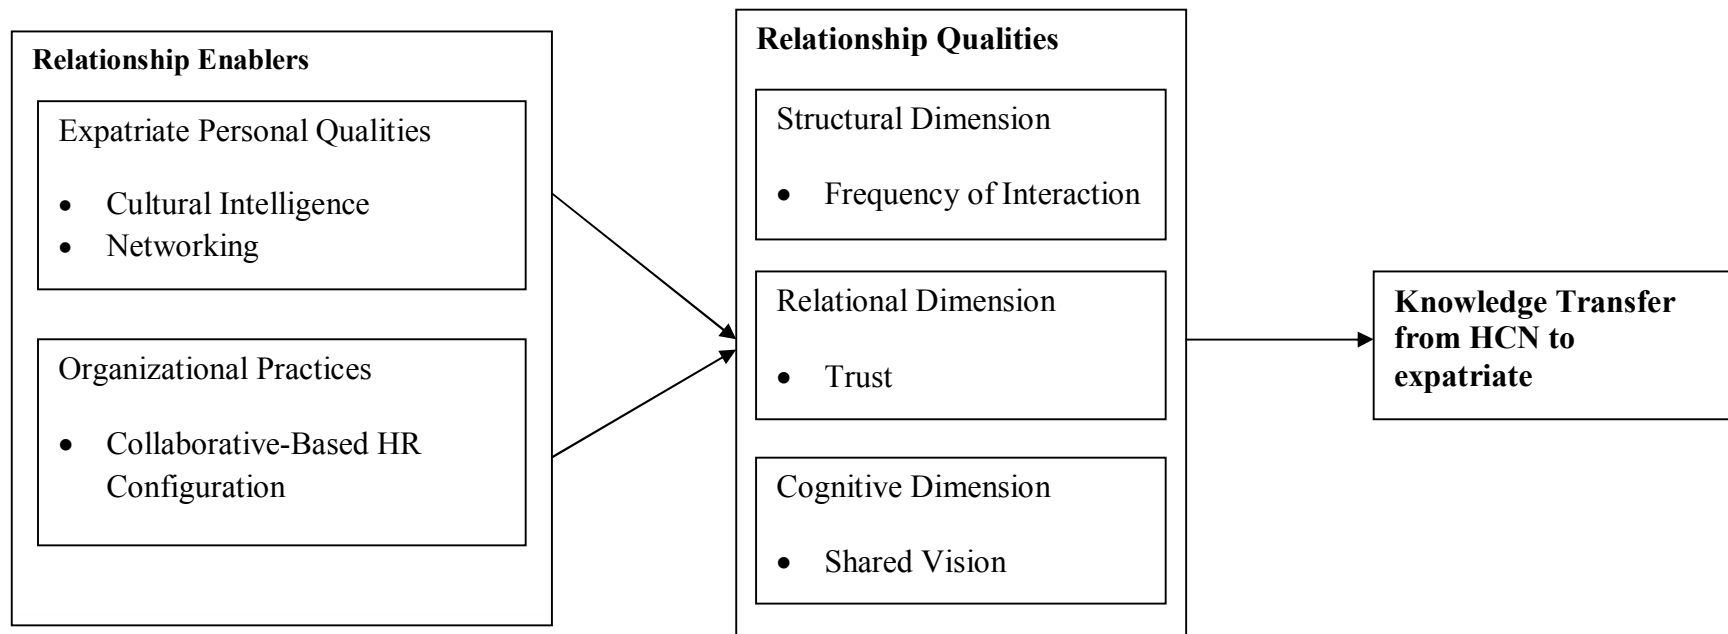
Relationship Enablers

Expatriate Personal Qualities

- Cultural Intelligence
- Networking

Organizational Practices

- Collaborative-Based HR Configuration

Relationship Qualities

Structural Dimension

- Frequency of Interaction

Relational Dimension

- Trust

Cognitive Dimension

- Shared Vision

Knowledge Transfer from HCN to expatriate